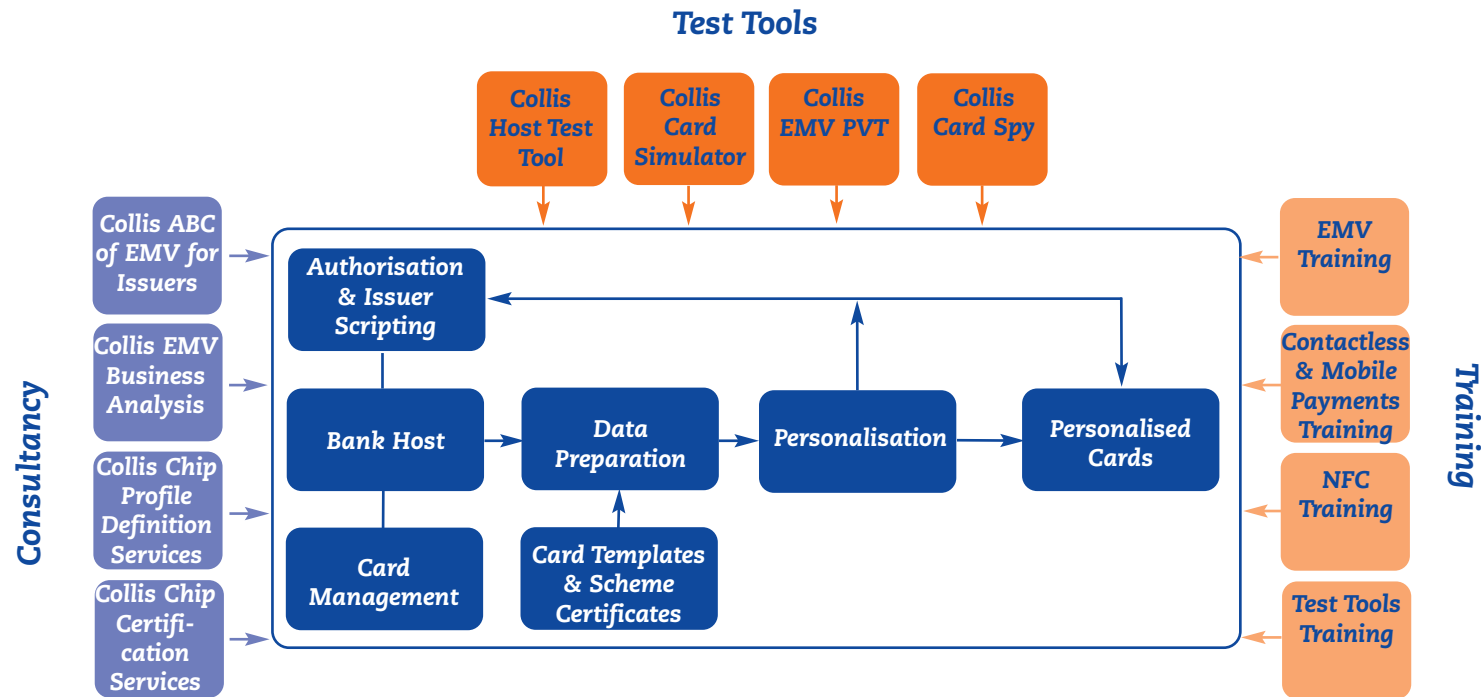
Test Tools

Collis Host Test Tool

Collis Card Simulator

Collis EMV PVT

Collis Card Spy

Consultancy

Collis ABC of EMV for Issuers

Collis EMV Business Analysis

Collis Chip Profile Definition Services

Collis Chip Certification Services

Authorisation & Issuer Scripting

Bank Host

Card Management

Data Preparation

Card Templates & Scheme Certificates

Personalisation

Personalised Cards

Training

EMV Training

Contactless & Mobile Payments Training

NFC Training

Test Tools Training